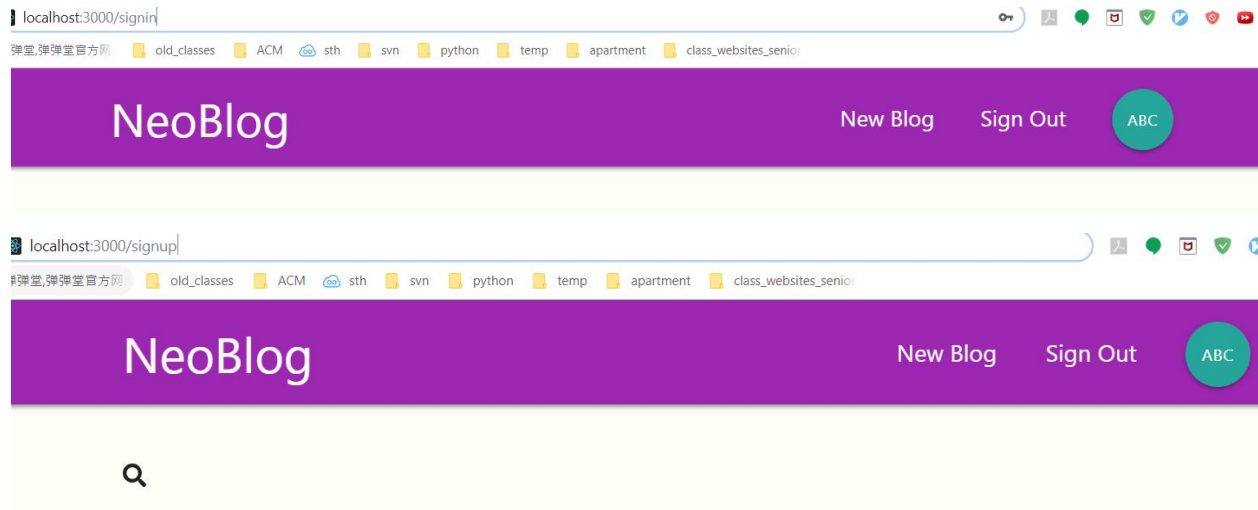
localhost:3000/signin

弹堂,弹弹堂官方网 old_classes ACM sth svn python temp apartment class_websites_senior

NeoBlog

New Blog Sign Out ABC

localhost:3000/signup

弹堂,弹弹堂官方网 old_classes ACM sth svn python temp apartment class_websites_senior

NeoBlog

New Blog Sign Out ABC